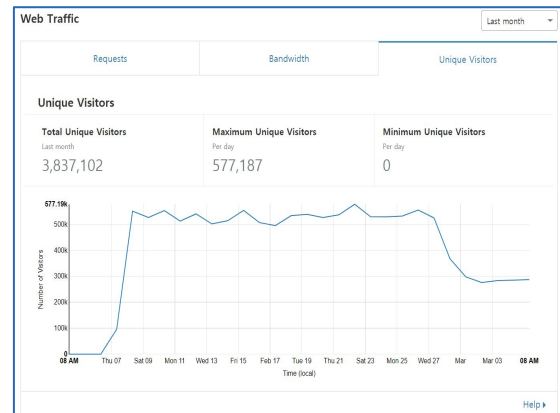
Web Traffic

Last month

Requests | Bandwidth | Unique Visitors

Unique Visitors

Total Unique Visitors
Last month
3,837,102

Maximum Unique Visitors
Per day
577,187

Minimum Unique Visitors
Per day
0

577.19k
500k
400k
300k
200k
100k
0

Number of Visitors

08 AM Thu 07 Sat 09 Mon 11 Wed 13 Fri 15 Feb 17 Tue 19 Thu 21 Sat 23 Mon 25 Wed 27 Mar Mar 03 08 AM

Time (local)

Help ▸